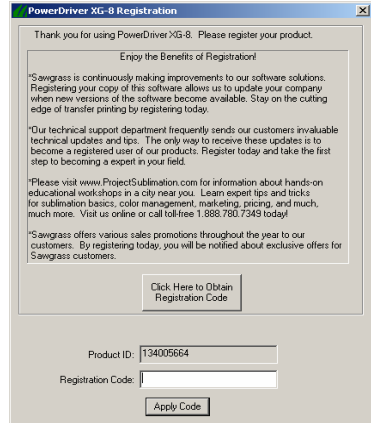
PowerDriver XG-8 Registration

Thank you for using PowerDriver XG-8. Please register your product.

Enjoy the Benefits of Registration!

*Sawgrass is continuously making improvements to our software solutions. Registering your copy of this software allows us to update your company when new versions of the software become available. Stay on the cutting edge of transfer printing by registering today.

*Our technical support department frequently sends our customers invaluable technical updates and tips. The only way to receive these updates is to become a registered user of our products. Register today and take the first step to becoming a expert in your field.

*Please visit www.ProjectSublimation.com for information about hands-on educational workshops in a city near you. Learn expert tips and tricks for sublimation basics, color management, marketing, pricing, and much, much more. Visit us online or call toll-free 1.888.780.7349 today!

*Sawgrass offers various sales promotions throughout the year to our customers. By registering today, you will be notified about exclusive offers for Sawgrass customers.

Click Here to Obtain Registration Code

Product ID: 134005664

Registration Code:

Apply Code